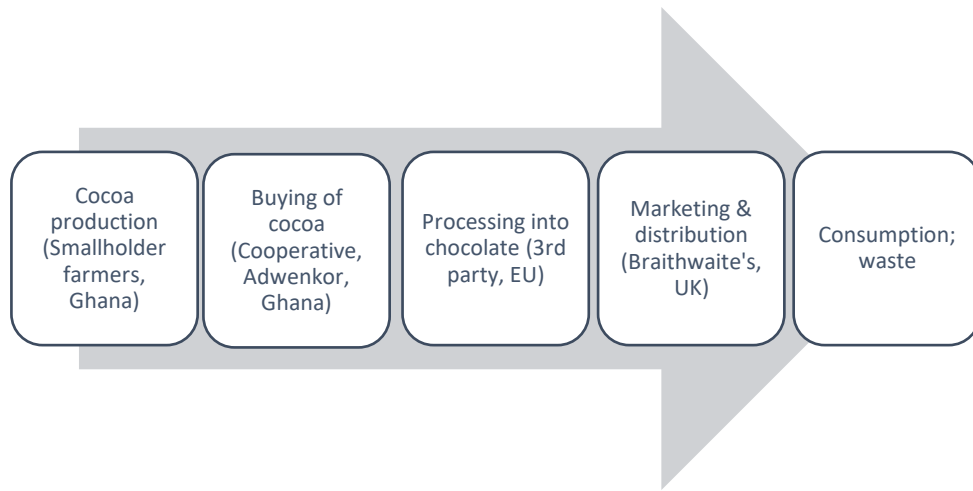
Cocoa production (Smallholder farmers, Ghana)

Buying of cocoa (Cooperative, Adwenkor, Ghana)

Processing into chocolate (3rd party, EU)

Marketing & distribution (Braithwaite's, UK)

Consumption; waste